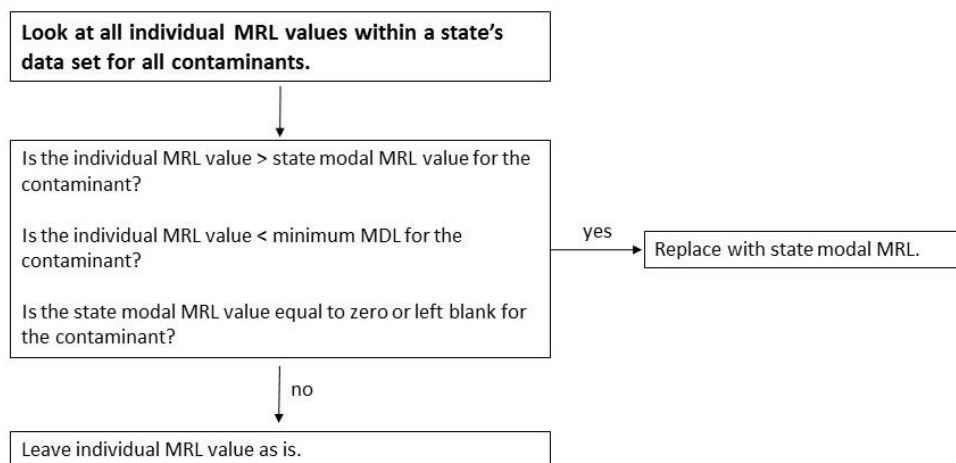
**Look at all individual MRL values within a state's data set for all contaminants.**

Is the individual MRL value > state modal MRL value for the contaminant?

Is the individual MRL value < minimum MDL for the contaminant?

Is the state modal MRL value equal to zero or left blank for the contaminant?

yes

Replace with state modal MRL.

no

Leave individual MRL value as is.